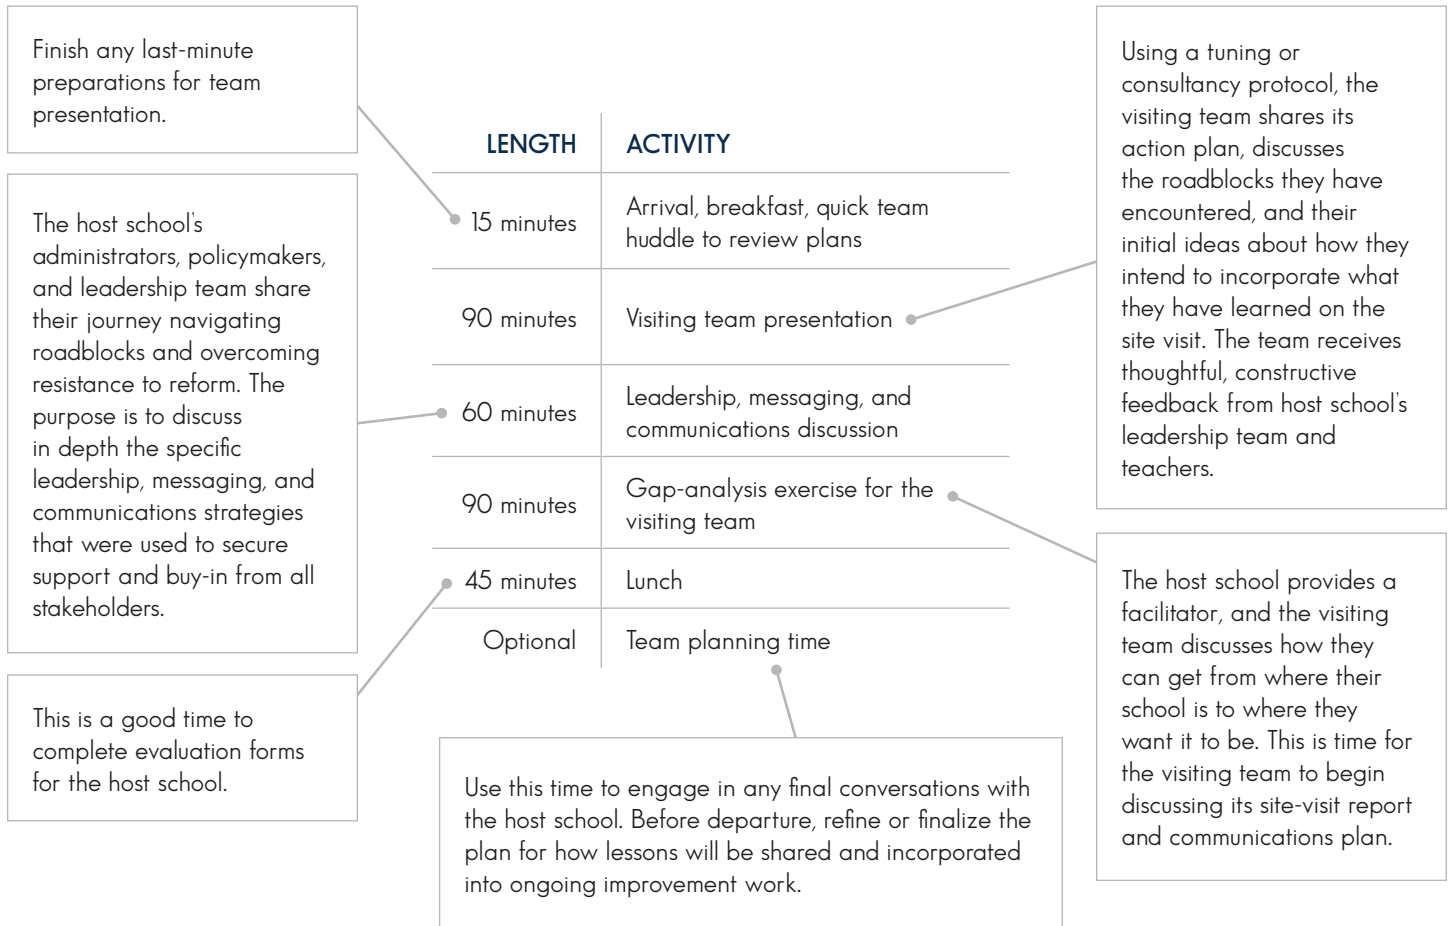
Finish any last-minute preparations for team presentation.

The host school's administrators, policymakers, and leadership team share their journey navigating roadblocks and overcoming resistance to reform. The purpose is to discuss in depth the specific leadership, messaging, and communications strategies that were used to secure support and buy-in from all stakeholders.

This is a good time to complete evaluation forms for the host school.

| LENGTH | ACTIVITY |
|---|---|
| 15 minutes | Arrival, breakfast, quick team huddle to review plans |
| 90 minutes | Visiting team presentation |
| 60 minutes | Leadership, messaging, and communications discussion |
| 90 minutes | Gap-analysis exercise for the visiting team |
| 45 minutes | Lunch |
| Optional | Team planning time |

Use this time to engage in any final conversations with the host school. Before departure, refine or finalize the plan for how lessons will be shared and incorporated into ongoing improvement work.

Using a tuning or consultancy protocol, the visiting team shares its action plan, discusses the roadblocks they have encountered, and their initial ideas about how they intend to incorporate what they have learned on the site visit. The team receives thoughtful, constructive feedback from host school's leadership team and teachers.

The host school provides a facilitator, and the visiting team discusses how they can get from where their school is to where they want it to be. This is time for the visiting team to begin discussing its site-visit report and communications plan.